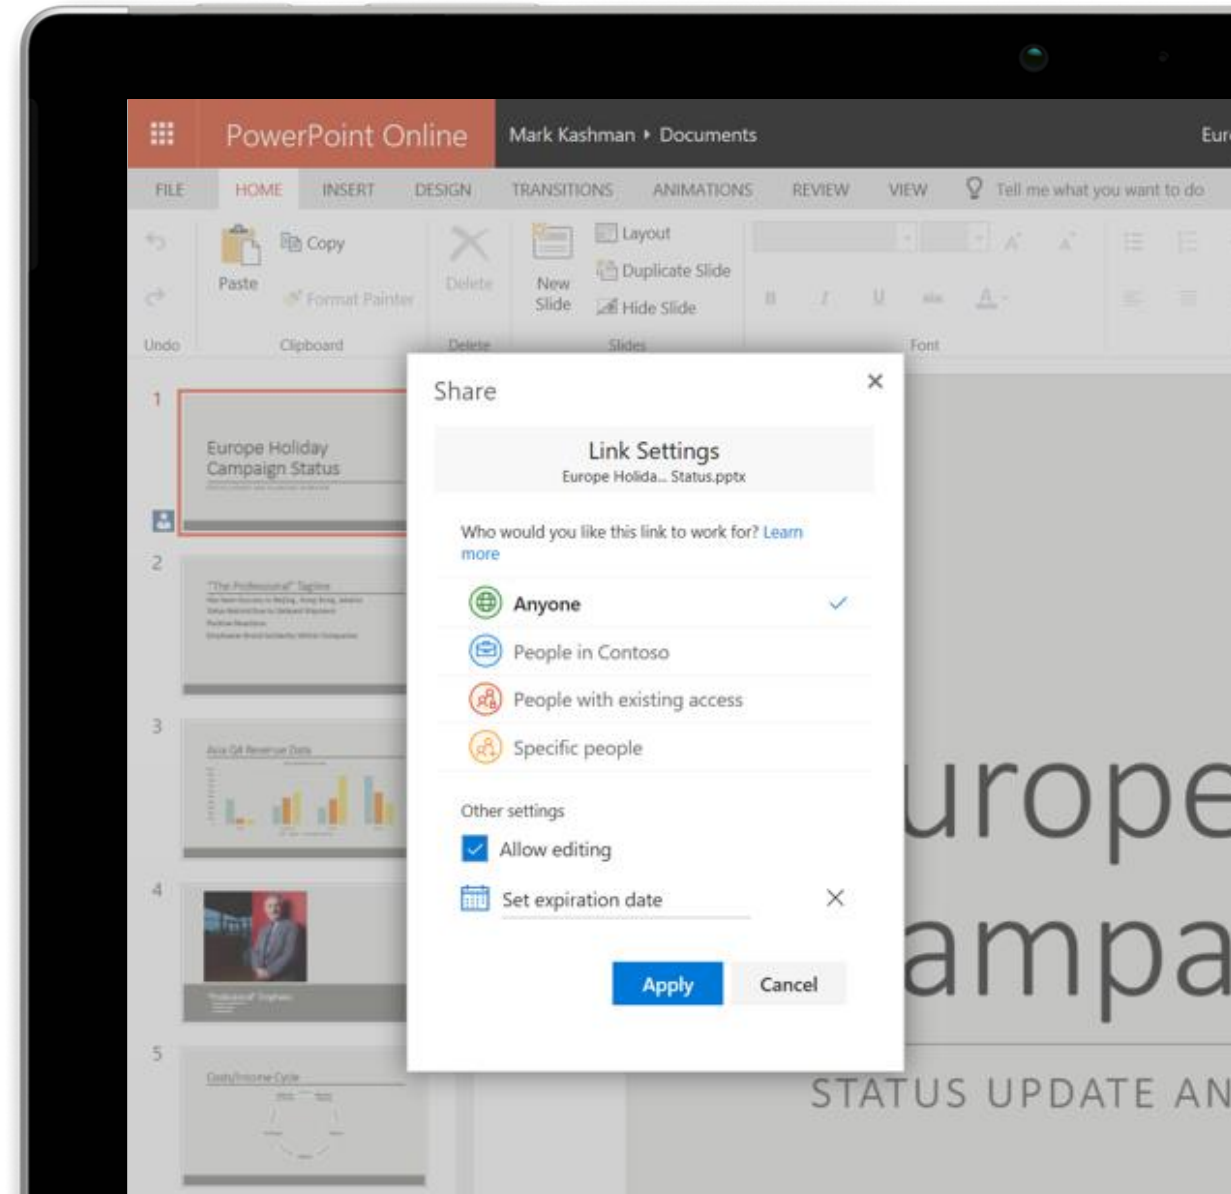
PowerPoint Online

Mark Kashman ▸ Documents

Eur

FILE HOME INSERT DESIGN TRANSITIONS ANIMATIONS REVIEW VIEW Tell me what you want to do

Paste Copy Format Painter Delete New Slide Layout Duplicate Slide Hide Slide

Undo Clipboard Delete Slides Font

1

Europe Holiday Campaign Status

2

"The Professional" Tagline

3

Asia Q4 Revenue Data

4

5

Costs/Income Cycle

Share

Link Settings

Europe Holida... Status.pptx

Who would you like this link to work for? Learn more

Anyone

People in Contoso

People with existing access

Specific people

Other settings

Allow editing

Set expiration date

Apply

Cancel

urope

ampa

STATUS UPDATE AN